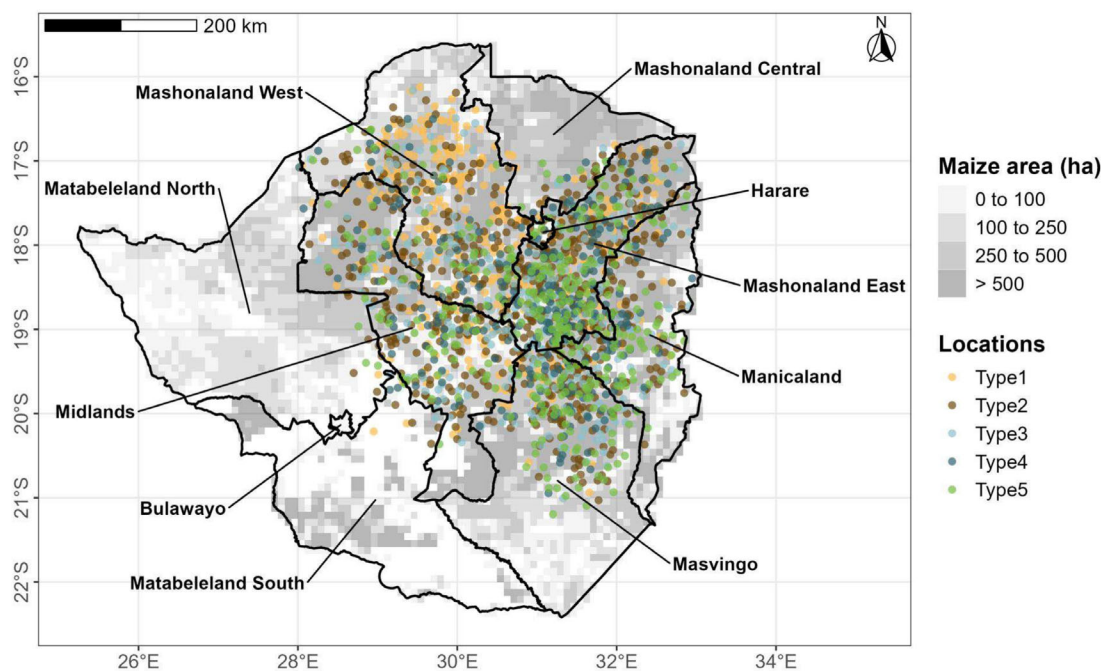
200 km

N

16°S
17°S
18°S
19°S
20°S
21°S
22°S

Mashonaland Central
Mashonaland West
Matabeleland North
Harare
Mashonaland East
Manicaland
Midlands
Bulawayo
Matabeleland South
Masvingo

26°E
28°E
30°E
32°E
34°E

Maize area (ha)
0 to 100
100 to 250
250 to 500
> 500

Locations
Type1
Type2
Type3
Type4
Type5